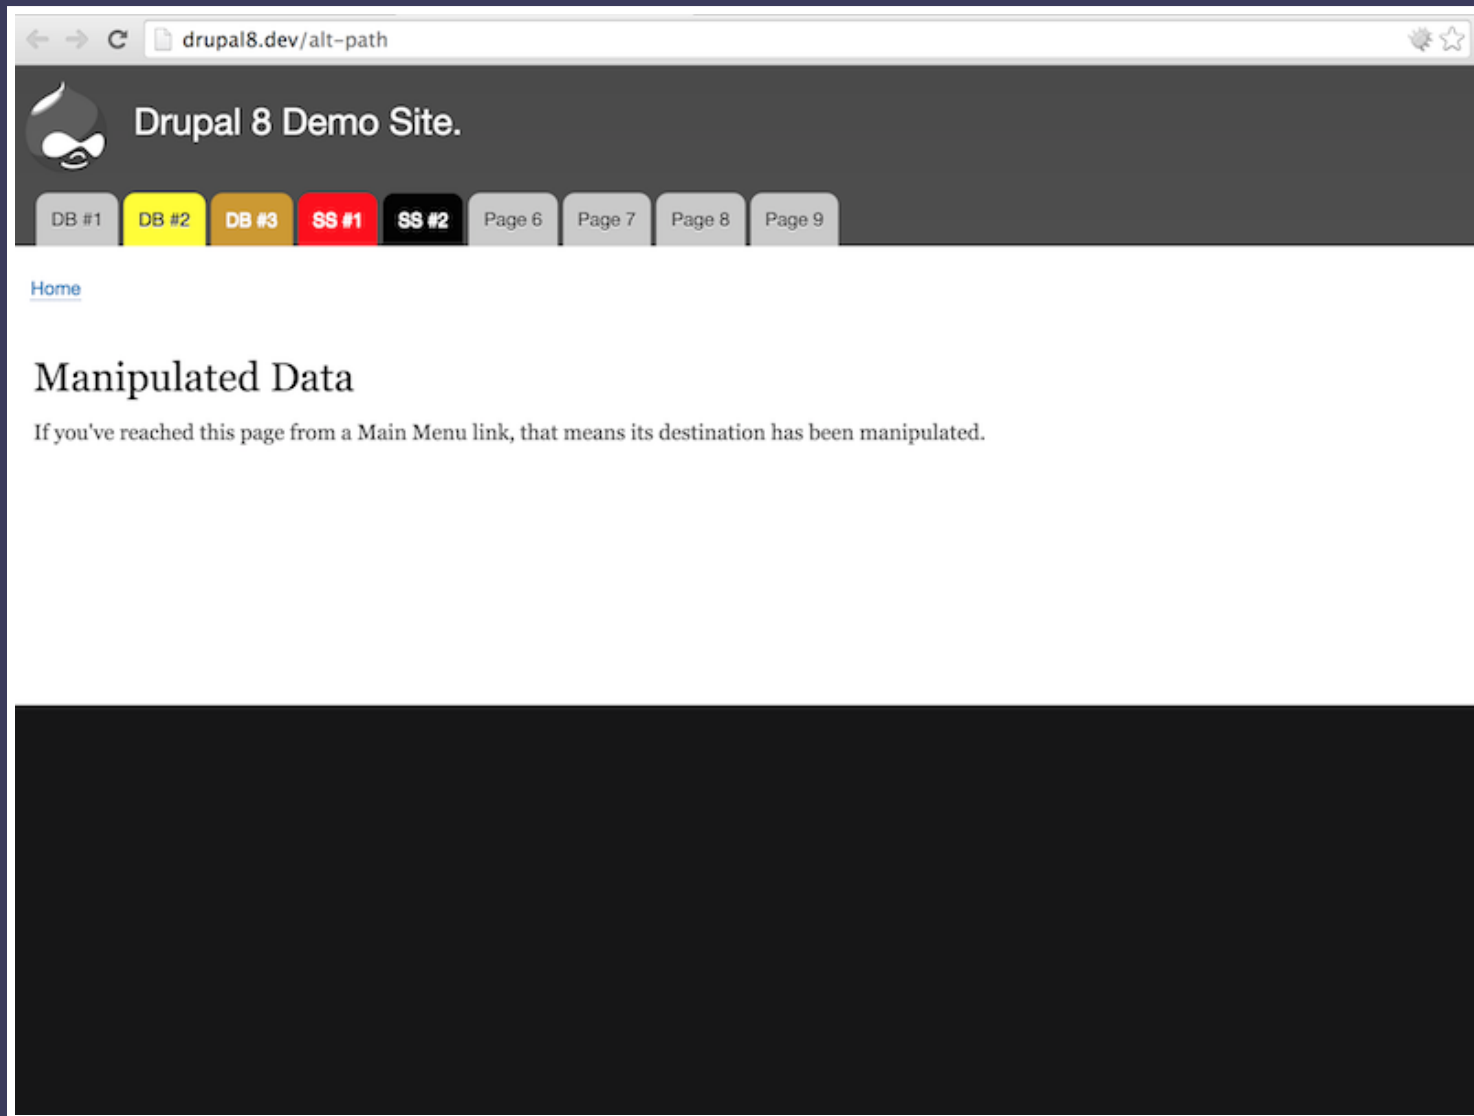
drupal8.dev/alt-path

Drupal 8 Demo Site.

DB #1 DB #2 DB #3 SS #1 SS #2 Page 6 Page 7 Page 8 Page 9

Home

Manipulated Data

If you've reached this page from a Main Menu link, that means its destination has been manipulated.